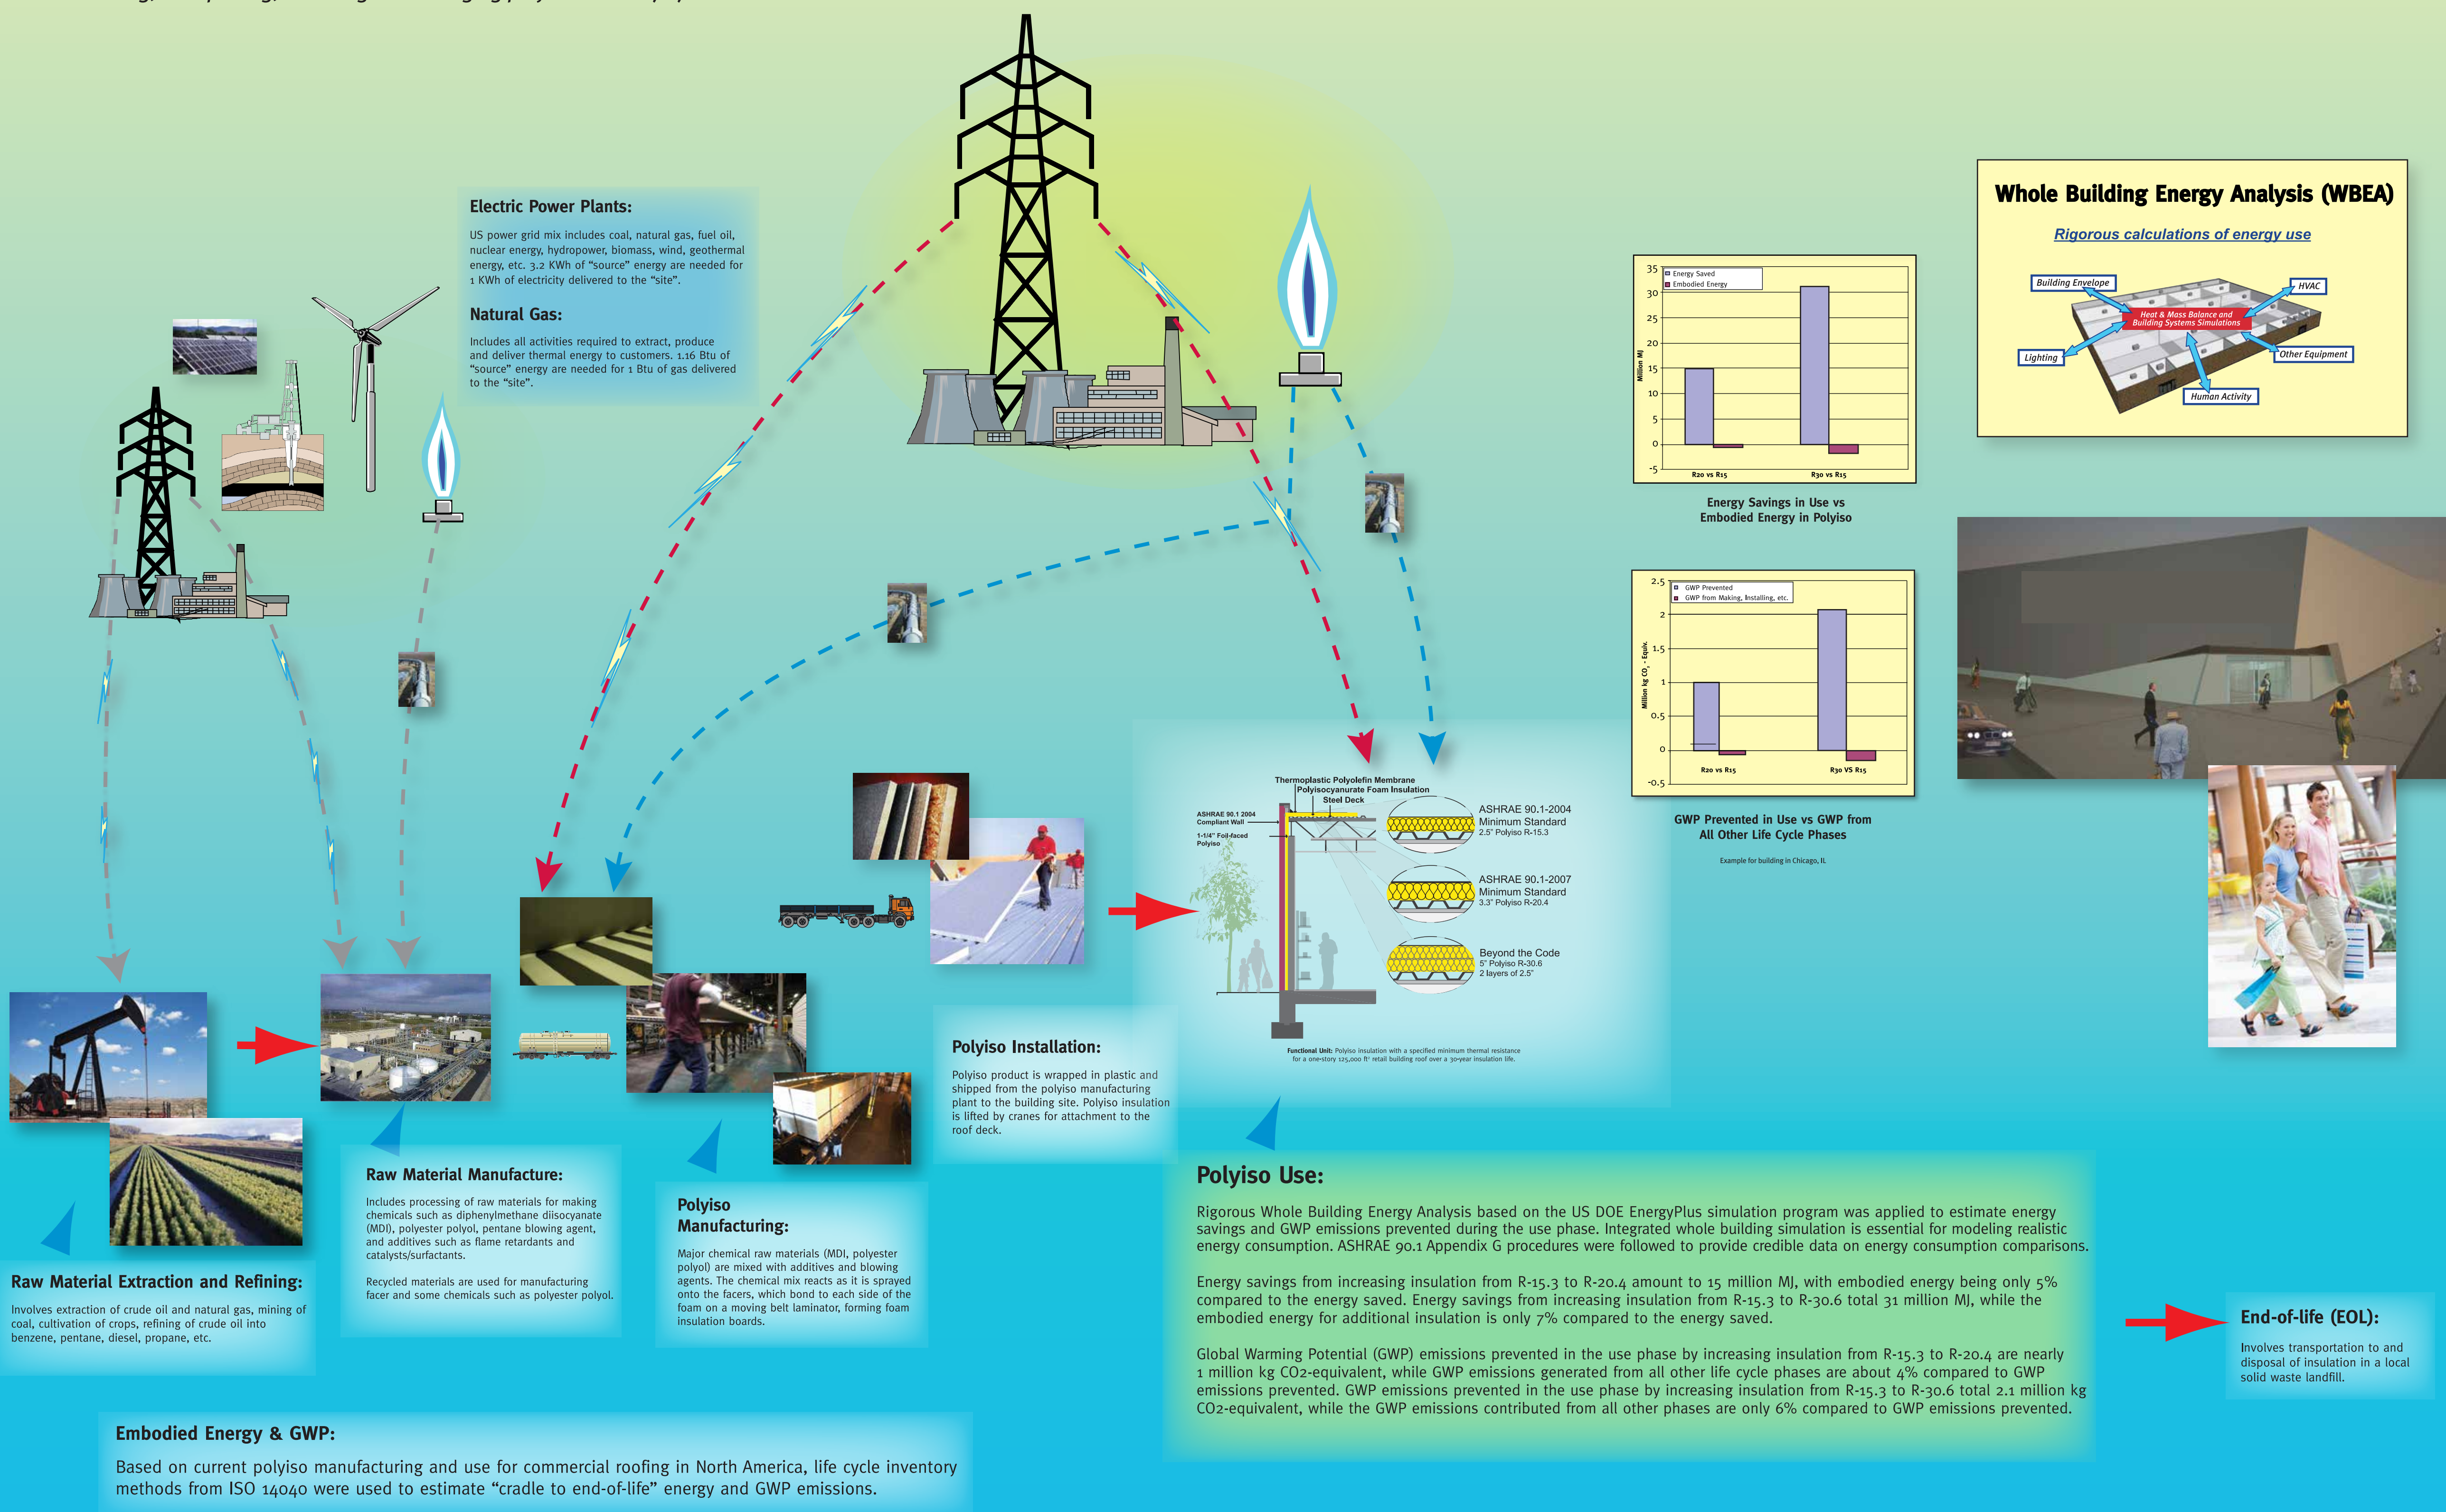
Electric Power Plants:

US power grid mix includes coal, natural gas, fuel oil, nuclear energy, hydropower, biomass, wind, geothermal energy, etc. 3.2 KWh of "source" energy are needed for 1 KWh of electricity delivered to the "site".

Natural Gas:

Includes all activities required to extract, produce and deliver thermal energy to customers. 1.16 Btu of "source" energy are needed for 1 Btu of gas delivered to the "site".

Whole Building Energy Analysis (WBEA)

Rigorous calculations of energy use

Building Envelope
HVAC
Heat & Mass Balance and Building Systems Simulations
Lighting
Other Equipment
Human Activity

Energy Saved
Embodied Energy
Million MJ
35
30
25
20
15
10
5
0
-5
R20 vs R15
R30 vs R15

Energy Savings in Use vs Embodied Energy in Polyiso

GWP Prevented
GWP from Making, Installing, etc.
Million kg $CO_2$ - Equiv.
2.5
2
1.5
1
0.5
0
-0.5
R20 vs R15
R30 VS R15

GWP Prevented in Use vs GWP from All Other Life Cycle Phases

Example for building in Chicago, IL

Thermoplastic Polyolefin Membrane
Polyisocyanurate Foam Insulation
Steel Deck
ASHRAE 90.1 2004 Compliant Wall
1-1/4" Foil-faced Polyiso
ASHRAE 90.1-2004 Minimum Standard 2.5" Polyiso R-15.3
ASHRAE 90.1-2007 Minimum Standard 3.3" Polyiso R-20.4
Beyond the Code 5" Polyiso R-30.6 2 layers of 2.5"

Functional Unit: Polyiso insulation with a specified minimum thermal resistance for a one-story 125,000 ft² retail building roof over a 30-year insulation life.

Polyiso Installation:

Polyiso product is wrapped in plastic and shipped from the polyiso manufacturing plant to the building site. Polyiso insulation is lifted by cranes for attachment to the roof deck.

Raw Material Manufacture:

Includes processing of raw materials for making chemicals such as diphenylmethane diisocyanate (MDI), polyester polyol, pentane blowing agent, and additives such as flame retardants and catalysts/surfactants.

Recycled materials are used for manufacturing facer and some chemicals such as polyester polyol.

Polyiso Manufacturing:

Major chemical raw materials (MDI, polyester polyol) are mixed with additives and blowing agents. The chemical mix reacts as it is sprayed onto the facers, which bond to each side of the foam on a moving belt laminator, forming foam insulation boards.

Raw Material Extraction and Refining:

Involves extraction of crude oil and natural gas, mining of coal, cultivation of crops, refining of crude oil into benzene, pentane, diesel, propane, etc.

Polyiso Use:

Rigorous Whole Building Energy Analysis based on the US DOE EnergyPlus simulation program was applied to estimate energy savings and GWP emissions prevented during the use phase. Integrated whole building simulation is essential for modeling realistic energy consumption. ASHRAE 90.1 Appendix G procedures were followed to provide credible data on energy consumption comparisons.

Energy savings from increasing insulation from R-15.3 to R-20.4 amount to 15 million MJ, with embodied energy being only 5% compared to the energy saved. Energy savings from increasing insulation from R-15.3 to R-30.6 total 31 million MJ, while the embodied energy for additional insulation is only 7% compared to the energy saved.

Global Warming Potential (GWP) emissions prevented in the use phase by increasing insulation from R-15.3 to R-20.4 are nearly 1 million kg CO2-equivalent, while GWP emissions generated from all other life cycle phases are about 4% compared to GWP emissions prevented. GWP emissions prevented in the use phase by increasing insulation from R-15.3 to R-30.6 total 2.1 million kg CO2-equivalent, while the GWP emissions contributed from all other phases are only 6% compared to GWP emissions prevented.

End-of-life (EOL):

Involves transportation to and disposal of insulation in a local solid waste landfill.

Embodied Energy & GWP:

Based on current polyiso manufacturing and use for commercial roofing in North America, life cycle inventory methods from ISO 14040 were used to estimate "cradle to end-of-life" energy and GWP emissions.